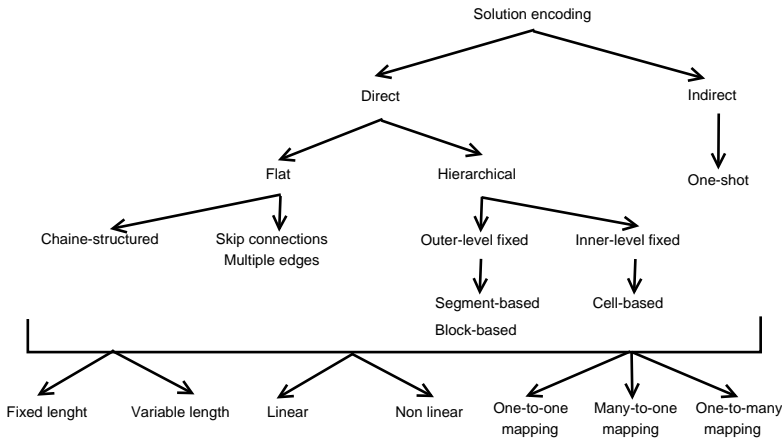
Solution encoding

Direct

Indirect

Flat

Hierarchical

One-shot

Chaine-structured

Skip connections
Multiple edges

Outer-level fixed

Inner-level fixed

Segment-based
Block-based

Cell-based

Fixed lenght

Variable length

Linear

Non linear

One-to-one mapping

Many-to-one mapping

One-to-many mapping